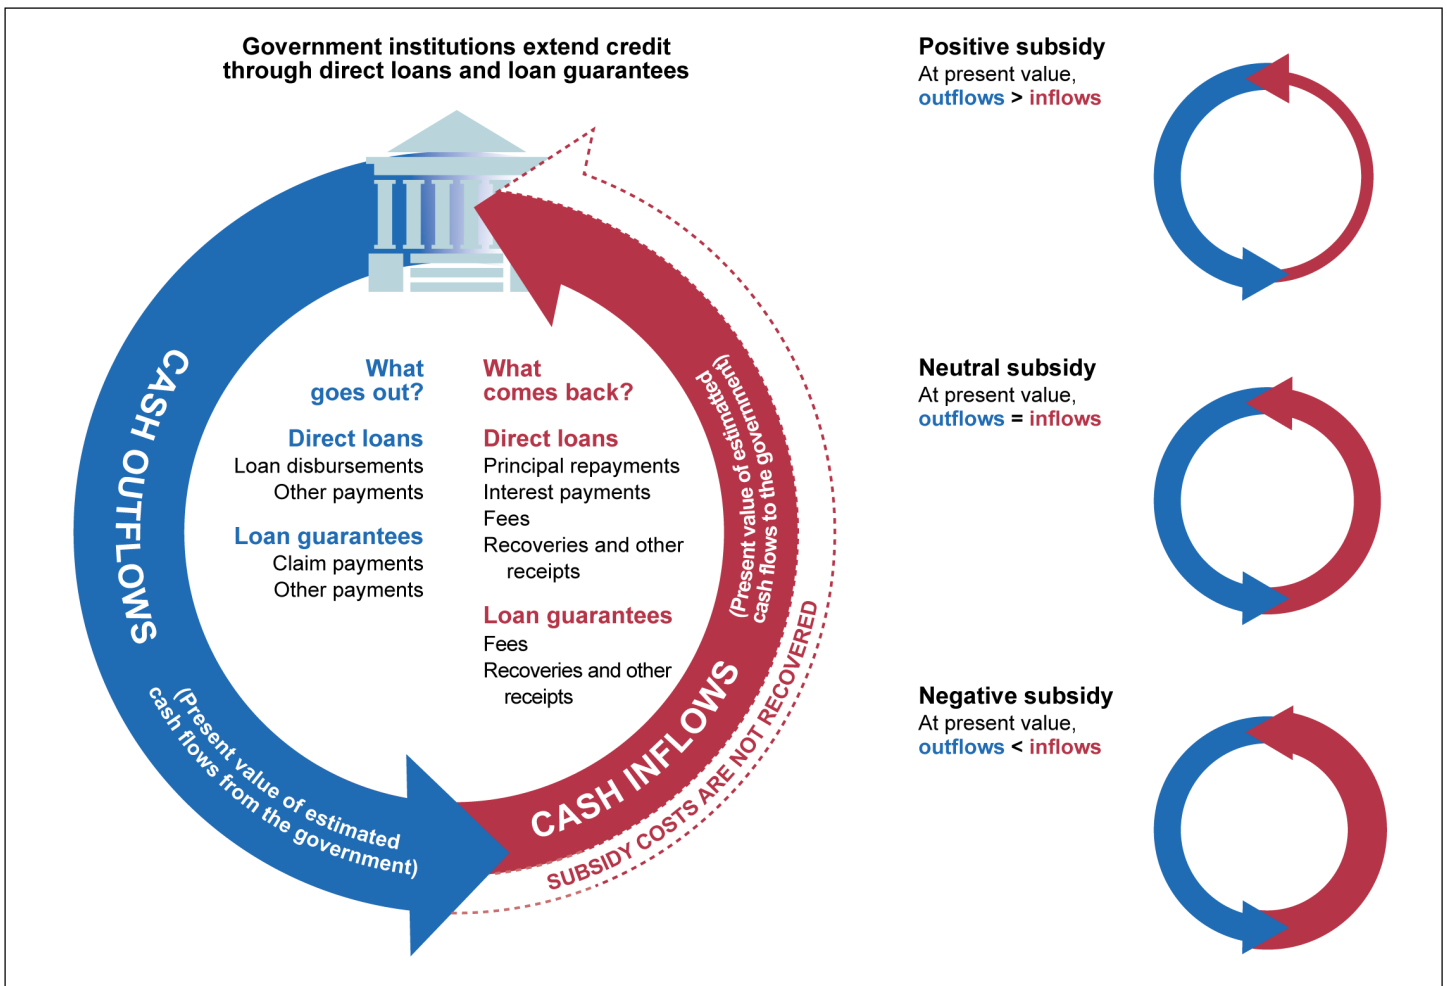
Government institutions extend credit through direct loans and loan guarantees

CASH OUTFLOWS

(Present value of estimated cash flows from the government)

What goes out?

Direct loans
Loan disbursements
Other payments

Loan guarantees
Claim payments
Other payments

What comes back?

Direct loans
Principal repayments
Interest payments
Fees
Recoveries and other receipts

Loan guarantees
Fees
Recoveries and other receipts

(Present value of estimated cash flows to the government)

CASH INFLOWS

SUBSIDY COSTS ARE NOT RECOVERED

Positive subsidy
At present value, outflows > inflows

Neutral subsidy
At present value, outflows = inflows

Negative subsidy
At present value, outflows < inflows